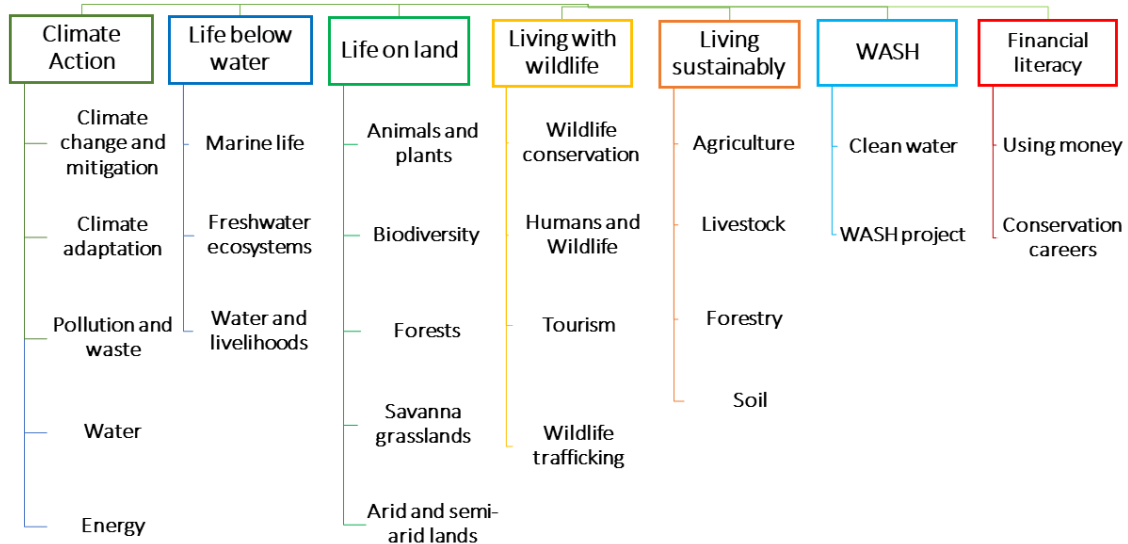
Climate Action

Climate change and mitigation

Climate adaptation

Pollution and waste

Water

Energy

Life below water

Marine life

Freshwater ecosystems

Water and livelihoods

Life on land

Animals and plants

Biodiversity

Forests

Savanna grasslands

Arid and semi-arid lands

Living with wildlife

Wildlife conservation

Humans and Wildlife

Tourism

Wildlife trafficking

Living sustainably

Agriculture

Livestock

Forestry

Soil

WASH

Clean water

WASH project

Financial literacy

Using money

Conservation careers